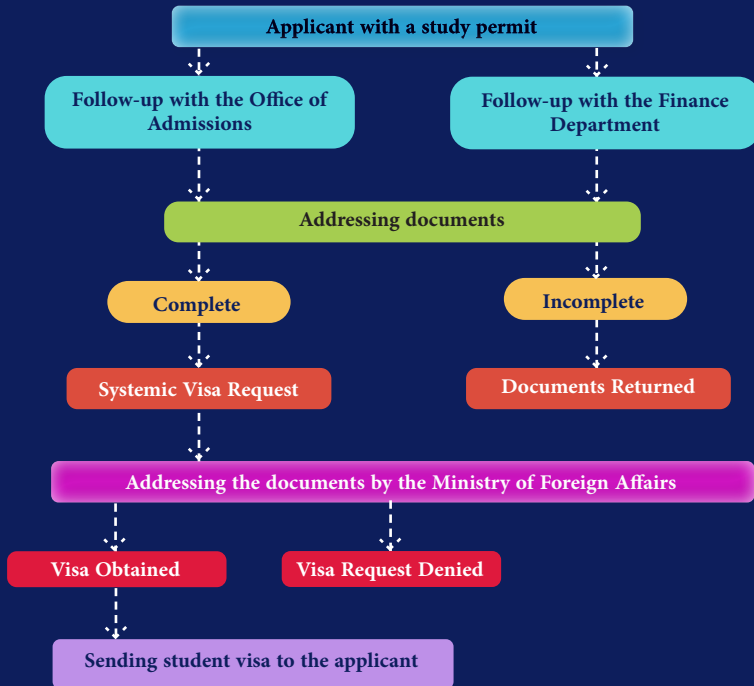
Applicant with a study permit

Follow-up with the Office of Admissions

Follow-up with the Finance Department

Addressing documents

Complete

Incomplete

Systemic Visa Request

Documents Returned

Addressing the documents by the Ministry of Foreign Affairs

Visa Obtained

Visa Request Denied

Sending student visa to the applicant